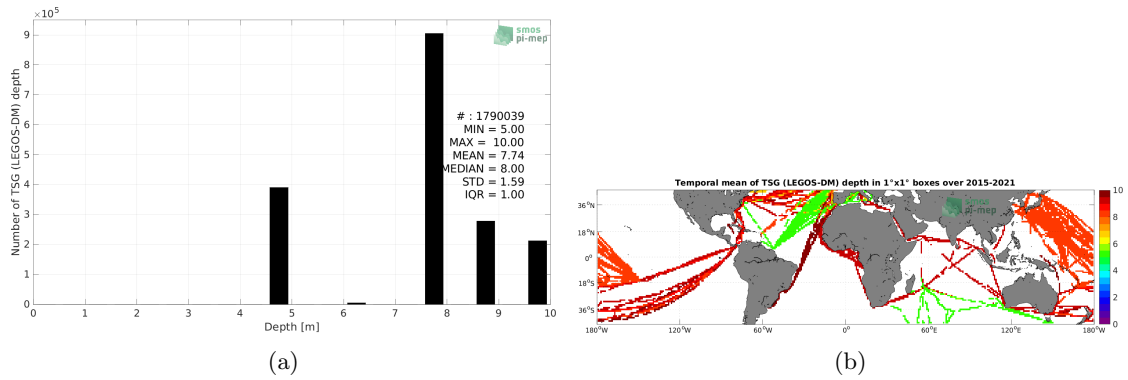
$\times 10^5$
9
8
7
6
5
4
3
2
1
0
Number of TSG (LEGOS-DM) depth
smos
pi-mep
# : 1790039
MIN = 5.00
MAX = 10.00
MEAN = 7.74
MEDIAN = 8.00
STD = 1.59
IQR = 1.00
0 1 2 3 4 5 6 7 8 9 10
Depth [m]
(a)

Temporal mean of TSG (LEGOS-DM) depth in 1°x1° boxes over 2015-2021
36°N
18°N
0°
18°S
36°S
180°W 120°W 60°W 0° 60°E 120°E 180°W
smos
pi-mep
10
8
6
4
2
0
(b)